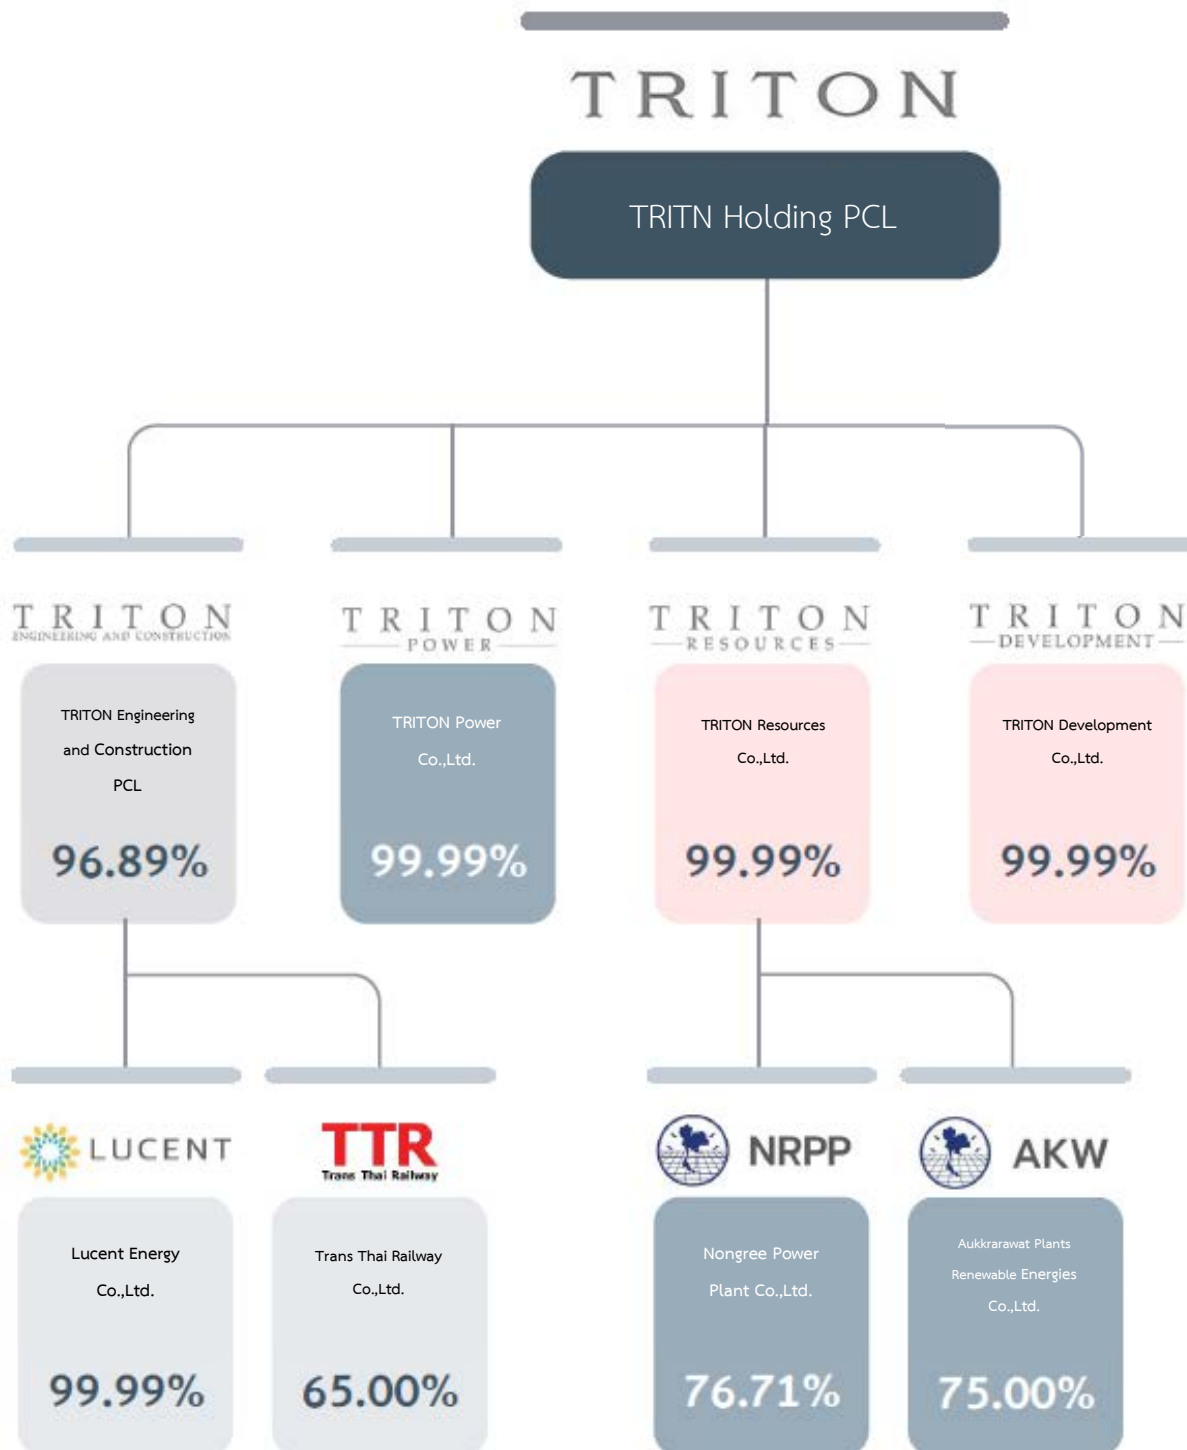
TRITON

TRITN Holding PCL

TRITON
ENGINEERING AND CONSTRUCTION

TRITON Engineering and Construction PCL

96.89%

TRITON
POWER

TRITON Power Co.,Ltd.

99.99%

TRITON
RESOURCES

TRITON Resources Co.,Ltd.

99.99%

TRITON
DEVELOPMENT

TRITON Development Co.,Ltd.

99.99%

LUCENT

Lucent Energy Co.,Ltd.

99.99%

TTR
Trans Thai Railway

Trans Thai Railway Co.,Ltd.

65.00%

NRPP

Nongree Power Plant Co.,Ltd.

76.71%

AKW

Aukkrarawat Plants Renewable Energies Co.,Ltd.

75.00%